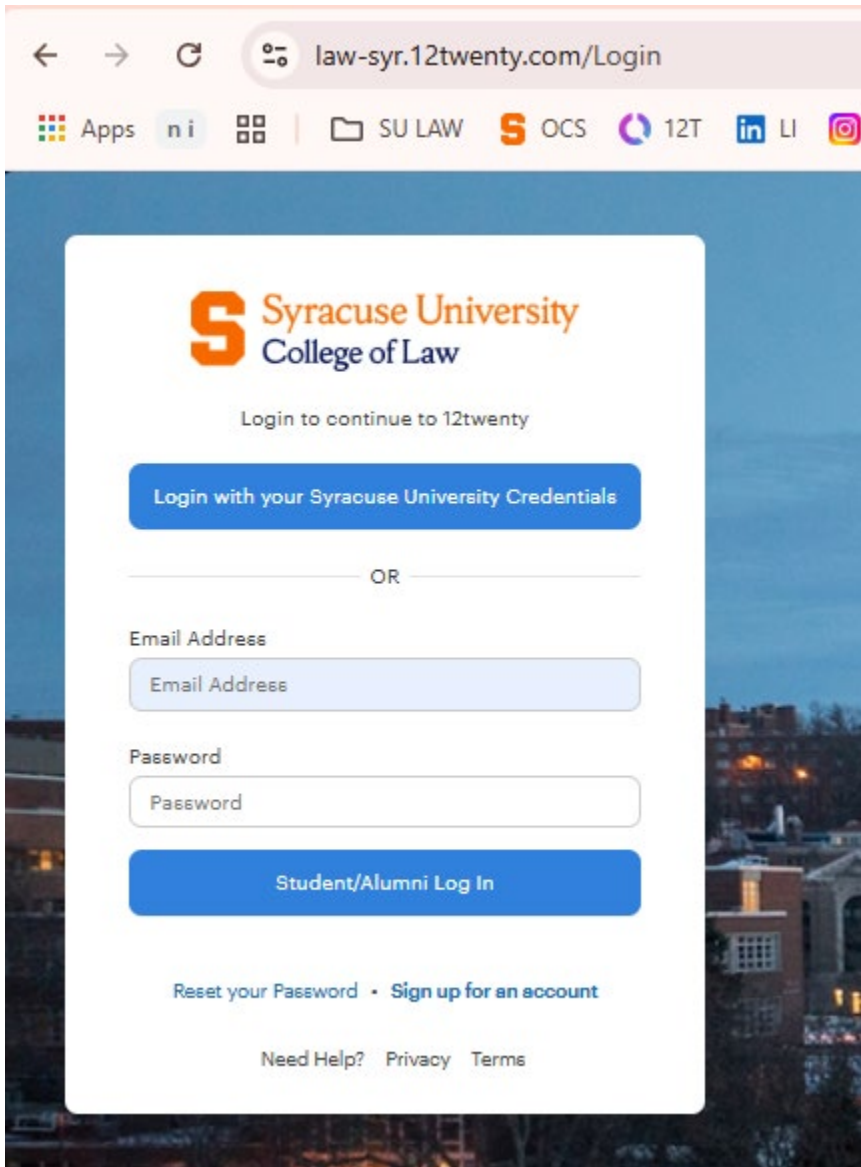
law-syr.12twenty.com/Login

Apps ni SU LAW OCS 12T LI

S Syracuse University College of Law

Login to continue to 12twenty

Login with your Syracuse University Credentials

OR

Email Address

Email Address

Password

Password

Student/Alumni Log In

Reset your Password • Sign up for an account

Need Help? Privacy Terms